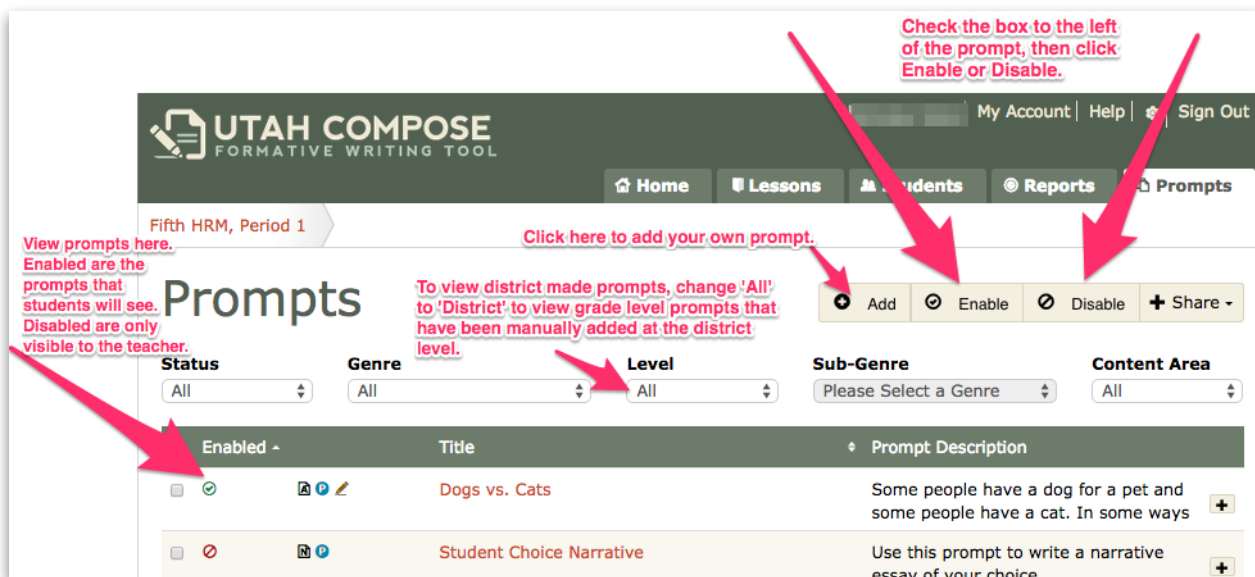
Check the box to the left of the prompt, then click Enable or Disable.

My Account | Help | Sign Out

UTAH COMPOSE
FORMATIVE WRITING TOOL

Home | Lessons | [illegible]tudents | Reports | Prompts

Fifth HRM, Period 1

View prompts here. Enabled are the prompts that students will see. Disabled are only visible to the teacher.

Click here to add your own prompt.

Prompts

To view district made prompts, change 'All' to 'District' to view grade level prompts that have been manually added at the district level.

Add | Enable | Disable | Share

| Status | Genre | Level | Sub-Genre | Content Area |
|---|---|---|---|---|
| All | All | All | Please Select a Genre | All |

| | Enabled | | Title | Prompt Description | |
|---|---|---|---|---|---|
| | | A P | Dogs vs. Cats | Some people have a dog for a pet and some people have a cat. In some ways | + |
| | | N P | Student Choice Narrative | Use this prompt to write a narrative essay of your choice | + |